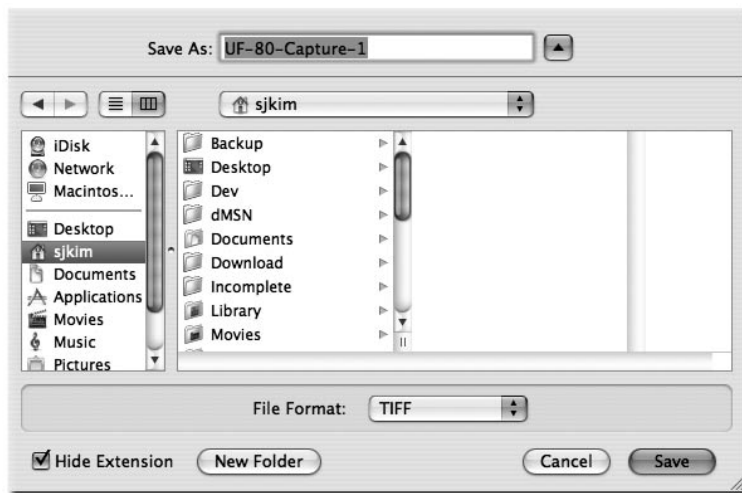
Save As: UF-80-Capture-1

sjkim

iDisk
Network
Macintos...
Desktop
sjkim
Documents
Applications
Movies
Music
Pictures

Backup
Desktop
Dev
dMSN
Documents
Download
Incomplete
Library
Movies

File Format: TIFF

Hide Extension
New Folder
Cancel
Save